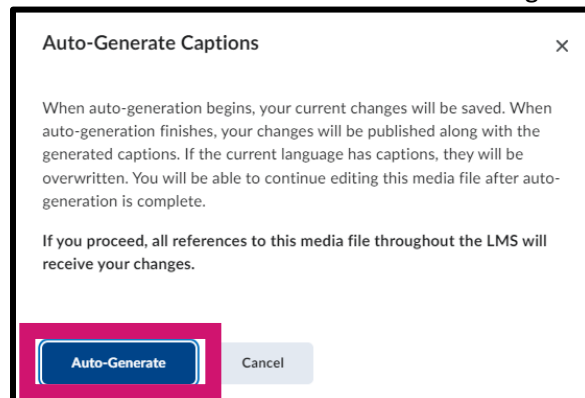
Auto-Generate Captions

×

When auto-generation begins, your current changes will be saved. When auto-generation finishes, your changes will be published along with the generated captions. If the current language has captions, they will be overwritten. You will be able to continue editing this media file after auto-generation is complete.

If you proceed, all references to this media file throughout the LMS will receive your changes.

Auto-Generate

Cancel